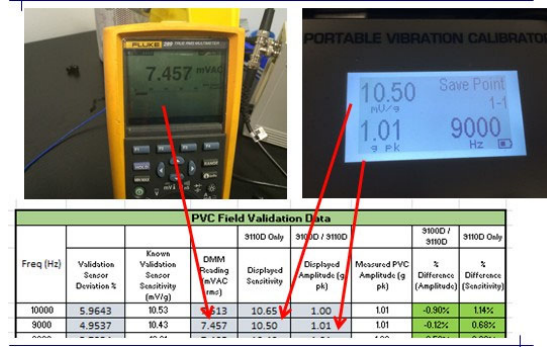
FLUKE TRUE RMS MULTIMETER
7.457 mVAC

PORTABLE VIBRATION CALIBRATOR
10.50 mV/g
Save Point 1-1
1.01 g pk
9000 Hz

PVC Field Validation Data

| Freq (Hz) | Validation Sensor Deviation % | Known Validation Sensor Sensitivity (mV/g) | DMM Reading (mVAC rms) | 9110D Only Displayed Sensitivity | 9110D / 9110D Displayed Amplitude (g pk) | Measured PVC Amplitude (g pk) | 9110D / 9110D % Difference (Amplitude) | 9110D Only % Difference (Sensitivity) |
|---|---|---|---|---|---|---|---|---|
| 10000 | 5.9643 | 10.53 | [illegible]613 | 10.65 | 1.00 | 1.01 | -0.90% | 1.14% |
| 9000 | 4.9537 | 10.43 | 7.457 | 10.50 | 1.01 | 1.01 | -0.12% | 0.68% |
| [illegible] | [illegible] | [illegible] | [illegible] | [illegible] | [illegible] | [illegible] | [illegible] | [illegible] |